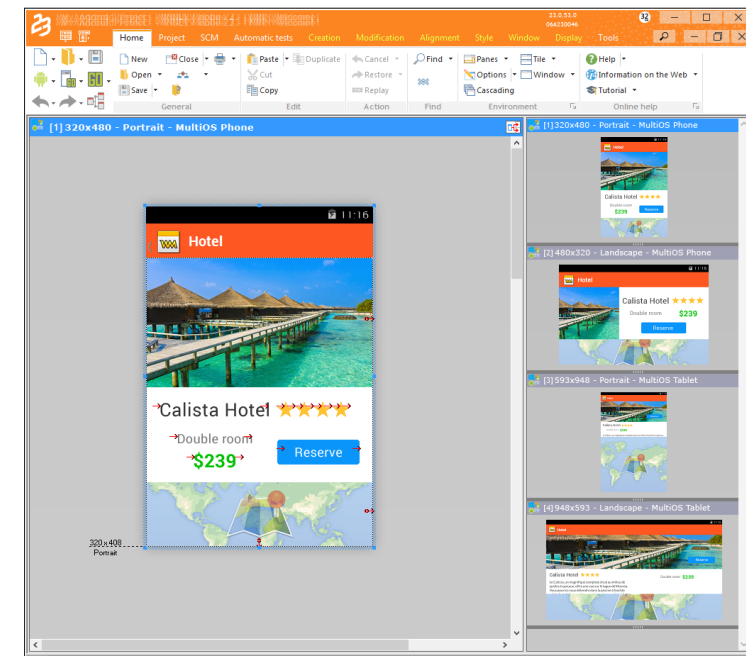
21.0.51.0
064230046

Home Project SCM Automatic tests Creation Modification Alignment Style Window Display Tools

New Open Save Close General
Paste Duplicate Cut Copy Edit
Cancel Restore Replay Action
Find Find
Panes Options Cascading Tile Window Environment
Help Information on the Web Tutorial Online help

[1] 320x480 - Portrait - MultiOS Phone

11:16
Hotel
Calista Hotel
Double room
$239
Reserve

320x480
Portrait

[1] 320x480 - Portrait - MultiOS Phone
Hotel
Calista Hotel
Double room
$239
Reserve

[2] 480x320 - Landscape - MultiOS Phone
Hotel
Calista Hotel
Double room
$239
Reserve

[3] 593x948 - Portrait - MultiOS Tablet
Hotel

[4] 948x593 - Landscape - MultiOS Tablet
Hotel
Calista Hotel
Double room $239
Reserve